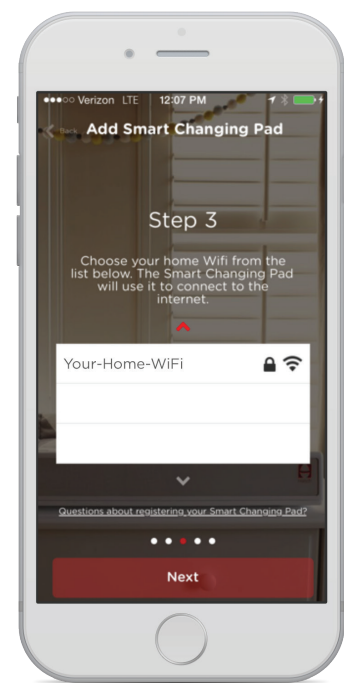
●●●○○ Verizon LTE 12:07 PM

Back Add Smart Changing Pad

Step 3

Choose your home Wifi from the list below. The Smart Changing Pad will use it to connect to the internet.

Your-Home-WiFi

Questions about registering your Smart Changing Pad?

Next